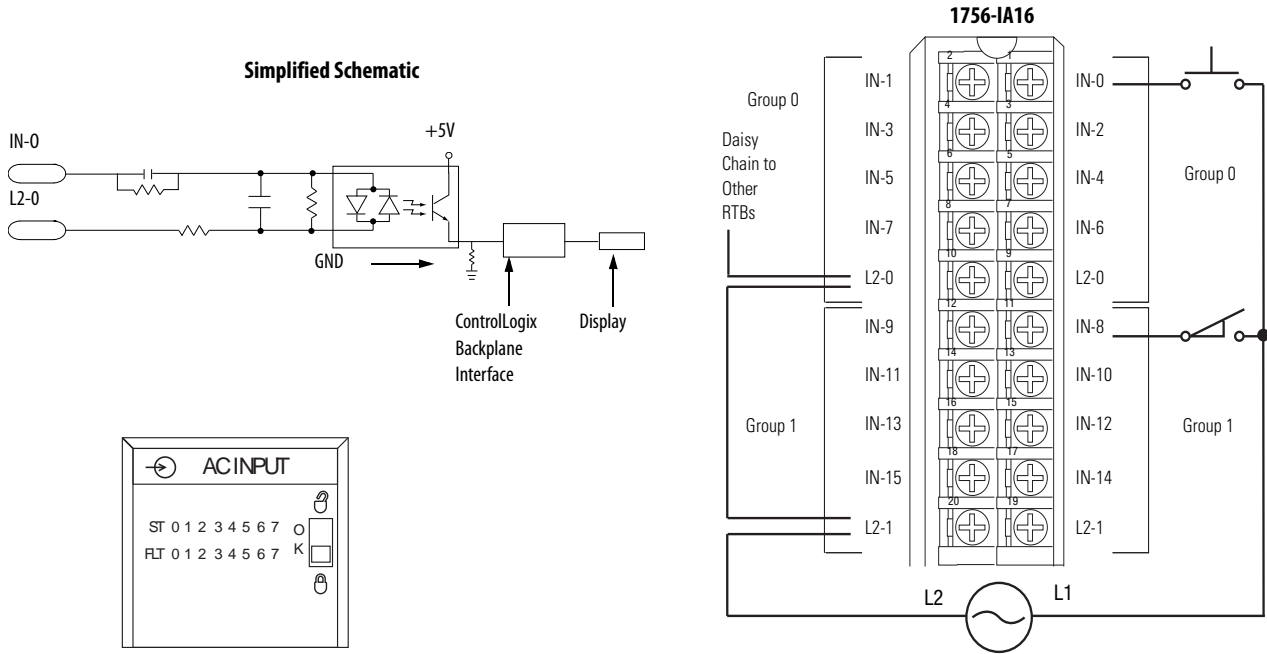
Simplified Schematic

IN-0

L2-0

+5V

GND

ControlLogix Backplane Interface

Display

AC INPUT

ST 0 1 2 3 4 5 6 7

FLT 0 1 2 3 4 5 6 7

O K

1756-IA16

Group 0

Daisy Chain to Other RTBs

Group 1

| | | | |
|---|---|---|---|
| IN-1 | 2 | 1 | IN-0 |
| IN-3 | 4 | 3 | IN-2 |
| IN-5 | 6 | 5 | IN-4 |
| IN-7 | 8 | 7 | IN-6 |
| L2-0 | 10 | 9 | L2-0 |
| IN-9 | 12 | 11 | IN-8 |
| IN-11 | 14 | 13 | IN-10 |
| IN-13 | 16 | 15 | IN-12 |
| IN-15 | 18 | 17 | IN-14 |
| L2-1 | 20 | 19 | L2-1 |

Group 0

Group 1

L2

L1